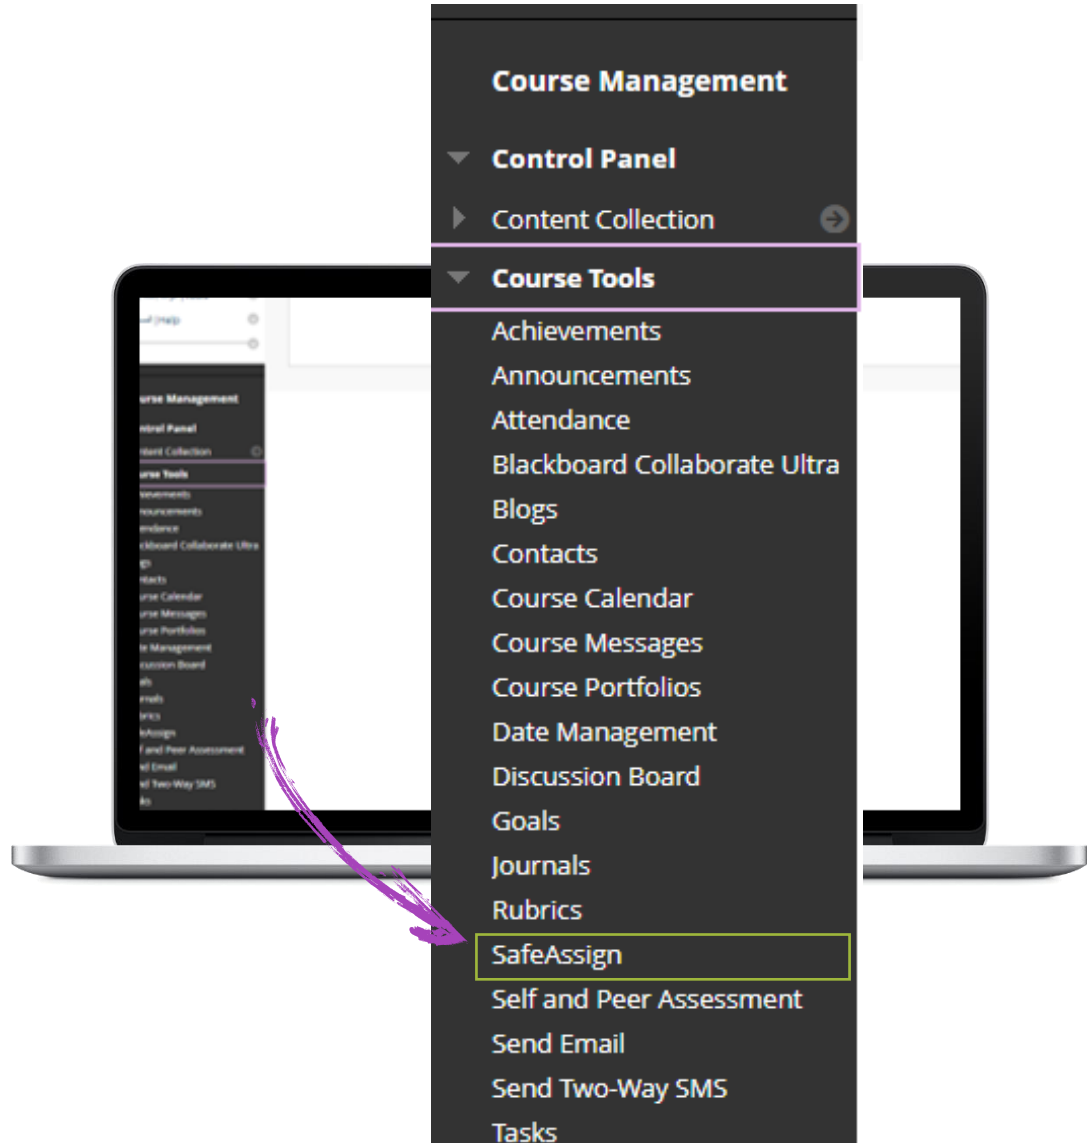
Course Management

Control Panel

Content Collection

Course Tools

Achievements
Announcements
Attendance
Blackboard Collaborate Ultra
Blogs
Contacts
Course Calendar
Course Messages
Course Portfolios
Date Management
Discussion Board
Goals
Journals
Rubrics
SafeAssign
Self and Peer Assessment
Send Email
Send Two-Way SMS
Tasks